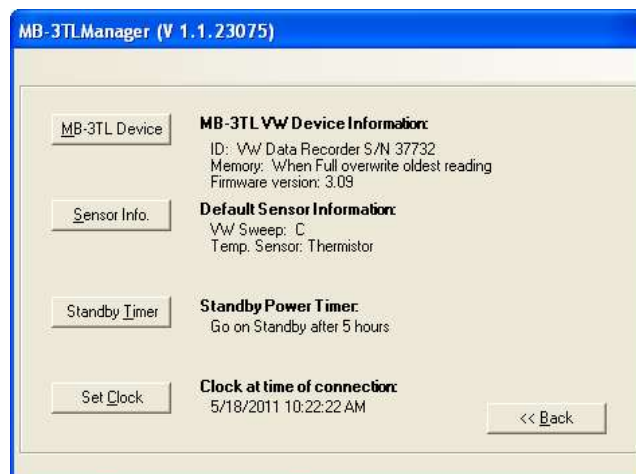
MB-3TLManager (V 1.1.23075)

MB-3TL Device

MB-3TL VW Device Information:

ID: VW Data Recorder S/N 37732
Memory: When Full overwrite oldest reading
Firmware version: 3.09

Sensor Info.

Default Sensor Information:

VW Sweep: C
Temp. Sensor: Thermistor

Standby Timer

Standby Power Timer:

Go on Standby after 5 hours

Set Clock

Clock at time of connection:

5/18/2011 10:22:22 AM

<< Back